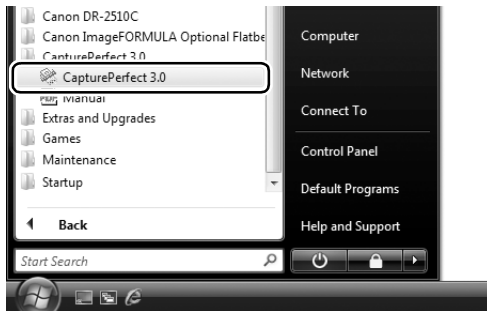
Canon DR-2510C
Canon ImageFORMULA Optional Flatbe
CapturePerfect 3.0
CapturePerfect 3.0
Manual
Extras and Upgrades
Games
Maintenance
Startup
Back
Start Search

Computer
Network
Connect To
Control Panel
Default Programs
Help and Support